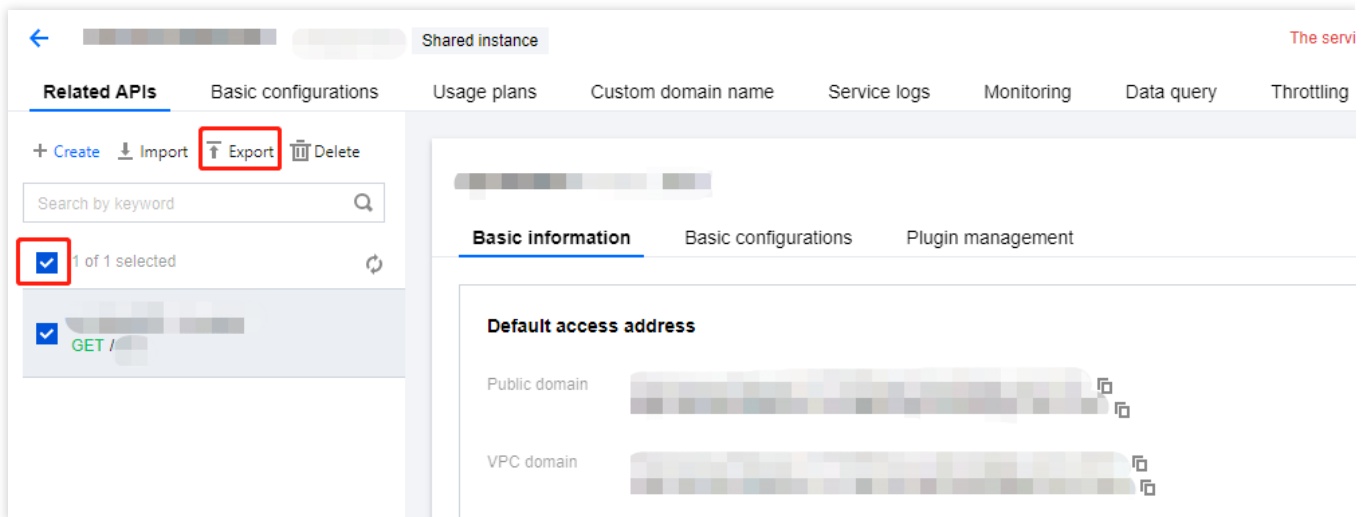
Shared instance

The servi

Related APIs Basic configurations Usage plans Custom domain name Service logs Monitoring Data query Throttling

+ Create Import Export Delete

Search by keyword

1 of 1 selected

GET /

Basic information Basic configurations Plugin management

Default access address

Public domain

VPC domain